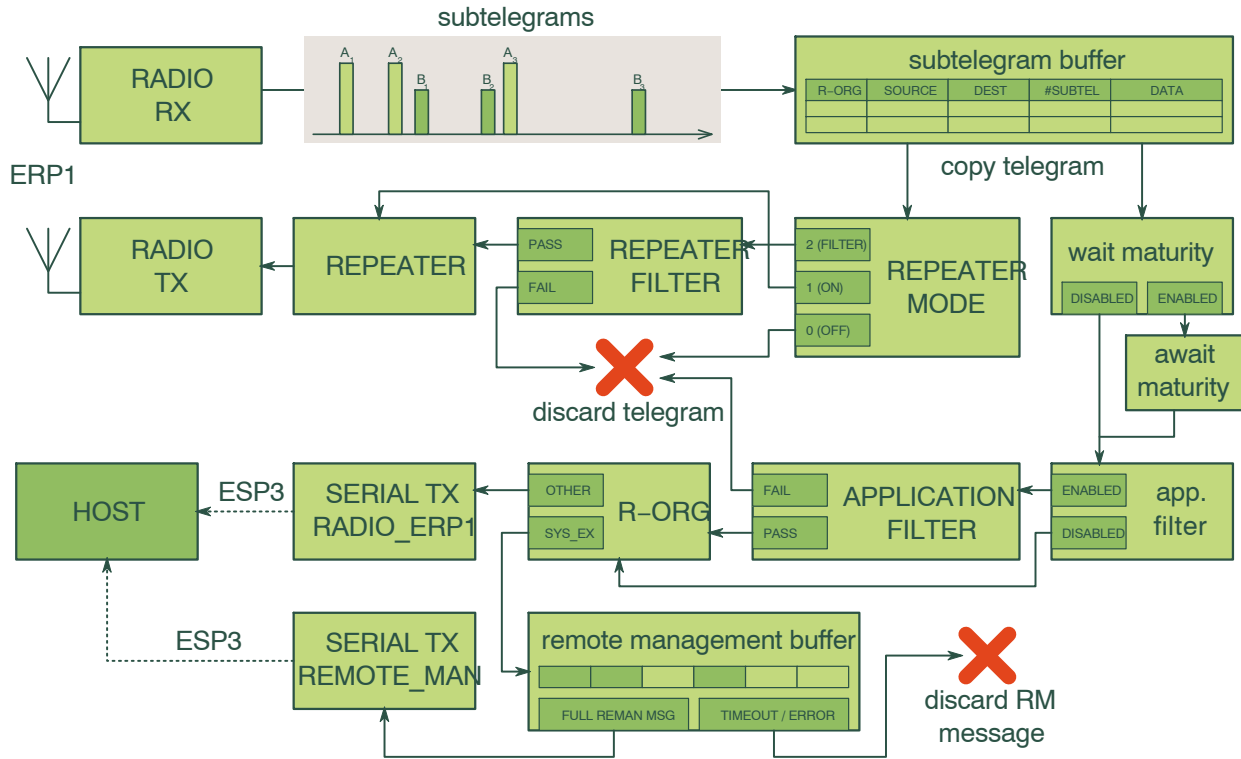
subtelegrams

RADIO RX

$A_1$ $A_2$ $B_1$ $B_2$ $A_3$ $B_3$

subtelegram buffer

| R-ORG | SOURCE | DEST | #SUBTEL | DATA |
|---|---|---|---|---|
| | | | | |
| | | | | |

copy telegram

ERP1

RADIO TX

REPEATER

PASS
FAIL
REPEATER FILTER

2 (FILTER)
1 (ON)
0 (OFF)
REPEATER MODE

wait maturity
DISABLED
ENABLED

await maturity

discard telegram

HOST

ESP3

SERIAL TX RADIO_ERP1

OTHER
SYS_EX
R-ORG

FAIL
PASS
APPLICATION FILTER

ENABLED
DISABLED
app. filter

ESP3

SERIAL TX REMOTE_MAN

remote management buffer
FULL REMAN MSG
TIMEOUT / ERROR

discard RM message